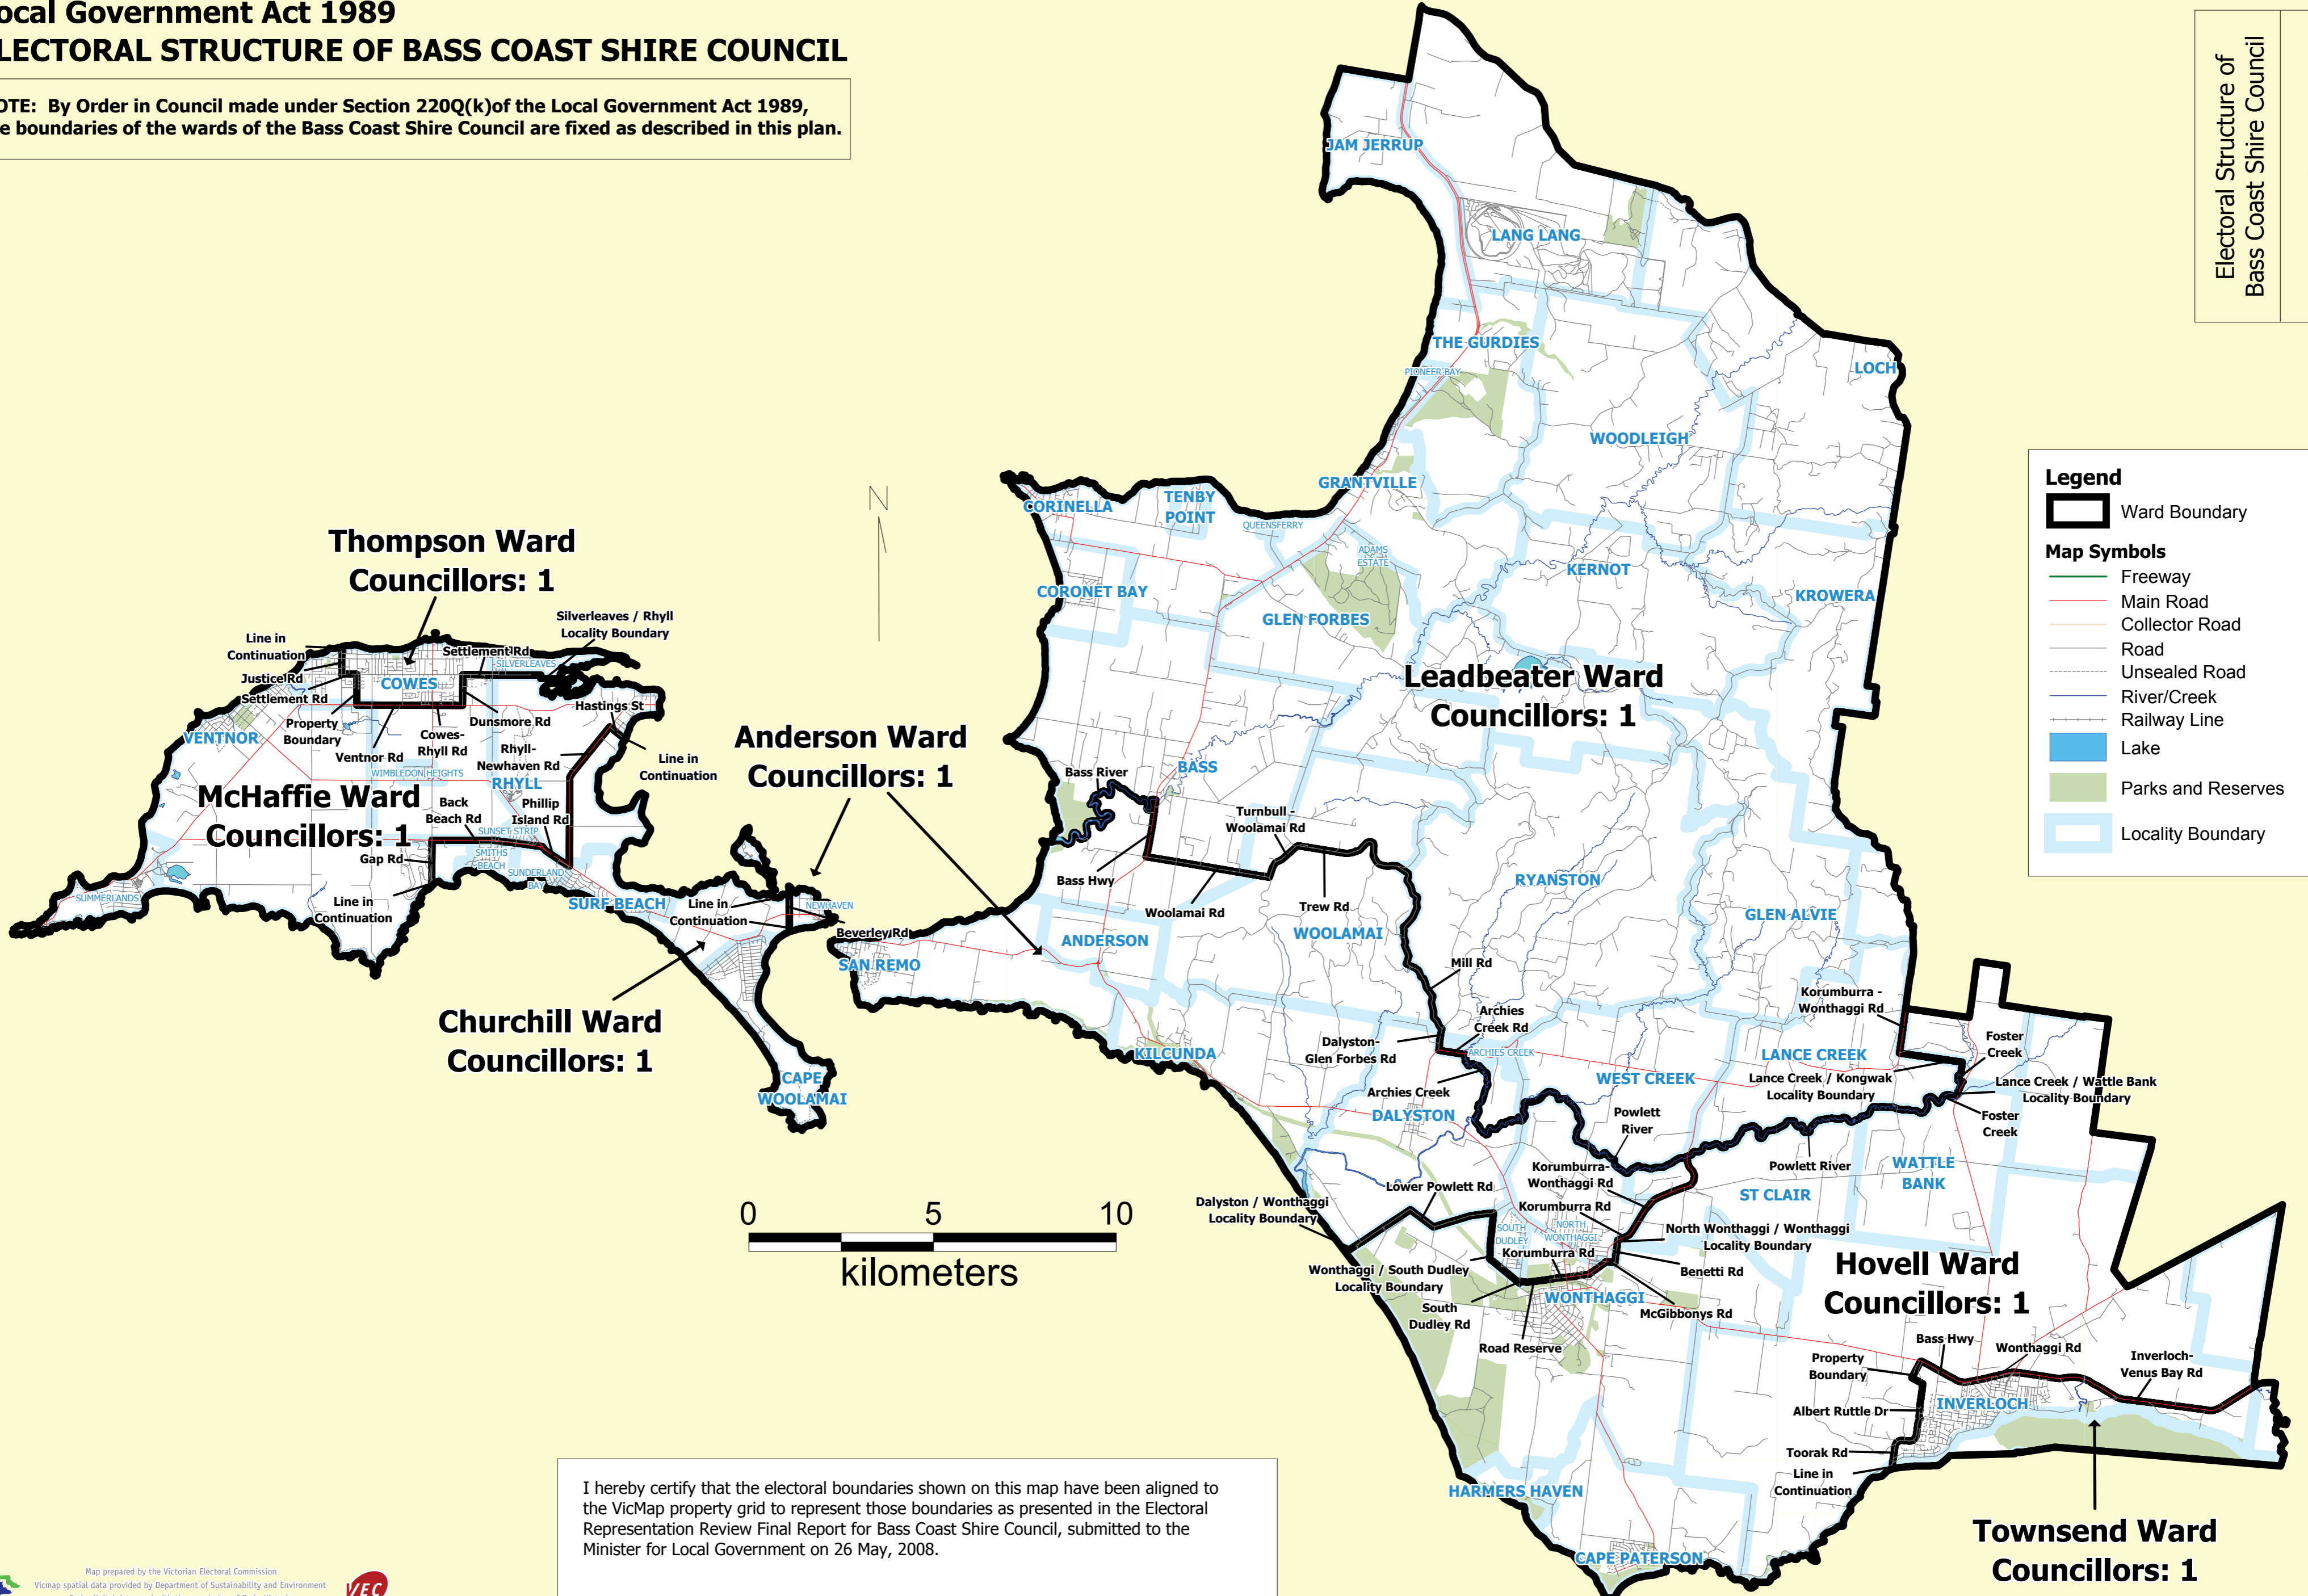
ocal Government Act 1989
LECTORAL STRUCTURE OF BASS COAST SHIRE COUNCIL

OTE: By Order in Council made under Section 220Q(k)of the Local Government Act 1989, e boundaries of the wards of the Bass Coast Shire Council are fixed as described in this plan.

Electoral Structure of Bass Coast Shire Council

Legend
Ward Boundary
Map Symbols
Freeway
Main Road
Collector Road
Road
Unsealed Road
River/Creek
Railway Line
Lake
Parks and Reserves
Locality Boundary

N

Thompson Ward
Councillors: 1

McHaffie Ward
Councillors: 1

Anderson Ward
Councillors: 1

Churchill Ward
Councillors: 1

Leadbeater Ward
Councillors: 1

Hovell Ward
Councillors: 1

Townsend Ward
Councillors: 1

JAM JERRUP
LANG LANG
THE GURDIES
PIONEER BAY
LOCH
WOODLEIGH
GRANTVILLE
CORINELLA
TENBY POINT
QUEENSFERRY
ADAMS ESTATE
KERNOT
KROWERA
CORONET BAY
GLEN FORBES
BASS
RYANSTON
GLEN ALVIE
ANDERSON
WOOLAMAI
SAN REMO
KILCUNDA
LANCE CREEK
WEST CREEK
ARCHIES CREEK
DALYSTON
WATTLE BANK
ST CLAIR
SOUTH DUDLEY
NORTH WONTHAGGI
WONTHAGGI
INVERLOCH
HARMERS HAVEN
CAPE PATERSON
COWES
SILVERLEAVES
VENTNOR
WIMBLEDON HEIGHTS
RHYLL
SUNSET STRIP
SMITHS BEACH
SUNDERLAND BAY
SUMMERLANDS
SURF BEACH
NEWHAVEN
CAPE WOOLAMAI

Line in Continuation
Justice Rd
Settlement Rd
Property Boundary
Ventnor Rd
Cowes-Rhyll Rd
Dunsmore Rd
Silverleaves / Rhyll Locality Boundary
Hastings St
Rhyll-Newhaven Rd
Line in Continuation
Back Beach Rd
Phillip Island Rd
Gap Rd
Line in Continuation
Line in Continuation
Beverley Rd
Bass River
Bass Hwy
Turnbull - Woolamai Rd
Woolamai Rd
Trew Rd
Mill Rd
Archies Creek Rd
Dalyston-Glen Forbes Rd
Archies Creek
Korumburra - Wonthaggi Rd
Foster Creek
Lance Creek / Kongwak Locality Boundary
Lance Creek / Wattle Bank Locality Boundary
Foster Creek
Powlett River
Powlett River
Korumburra-Wonthaggi Rd
Lower Powlett Rd
Korumburra Rd
Korumburra Rd
Dalyston / Wonthaggi Locality Boundary
North Wonthaggi / Wonthaggi Locality Boundary
Benetti Rd
Wonthaggi / South Dudley Locality Boundary
South Dudley Rd
McGibbonys Rd
Road Reserve
Bass Hwy
Wonthaggi Rd
Inverloch-Venus Bay Rd
Property Boundary
Albert Ruttle Dr
Toorak Rd
Line in Continuation

0 5 10
kilometers

I hereby certify that the electoral boundaries shown on this map have been aligned to the VicMap property grid to represent those boundaries as presented in the Electoral Representation Review Final Report for Bass Coast Shire Council, submitted to the Minister for Local Government on 26 May, 2008.

Map prepared by the Victorian Electoral Commission
Vicmap spatial data provided by Department of Sustainability and Environment
VEC